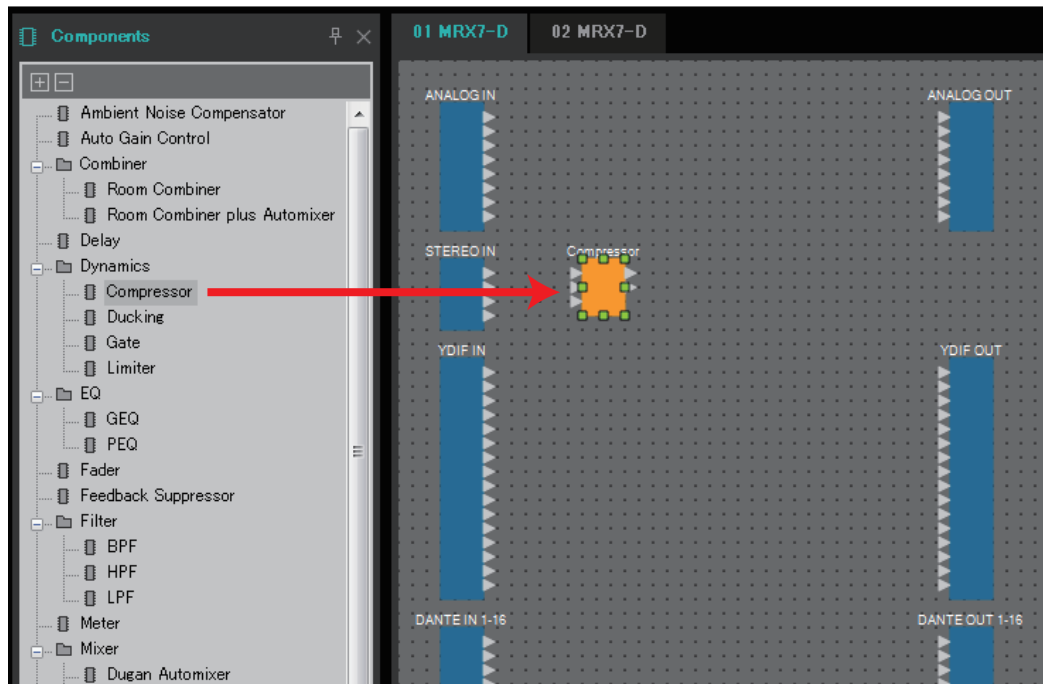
Components

01 MRX7-D
02 MRX7-D

Ambient Noise Compensator
Auto Gain Control
Combiner
Room Combiner
Room Combiner plus Automixer
Delay
Dynamics
Compressor
Ducking
Gate
Limiter
EQ
GEQ
PEQ
Fader
Feedback Suppressor
Filter
BPF
HPF
LPF
Meter
Mixer
Dugan Automixer

ANALOG IN
ANALOG OUT
STEREO IN
Compressor
YDIF IN
YDIF OUT
DANTE IN 1-16
DANTE OUT 1-16